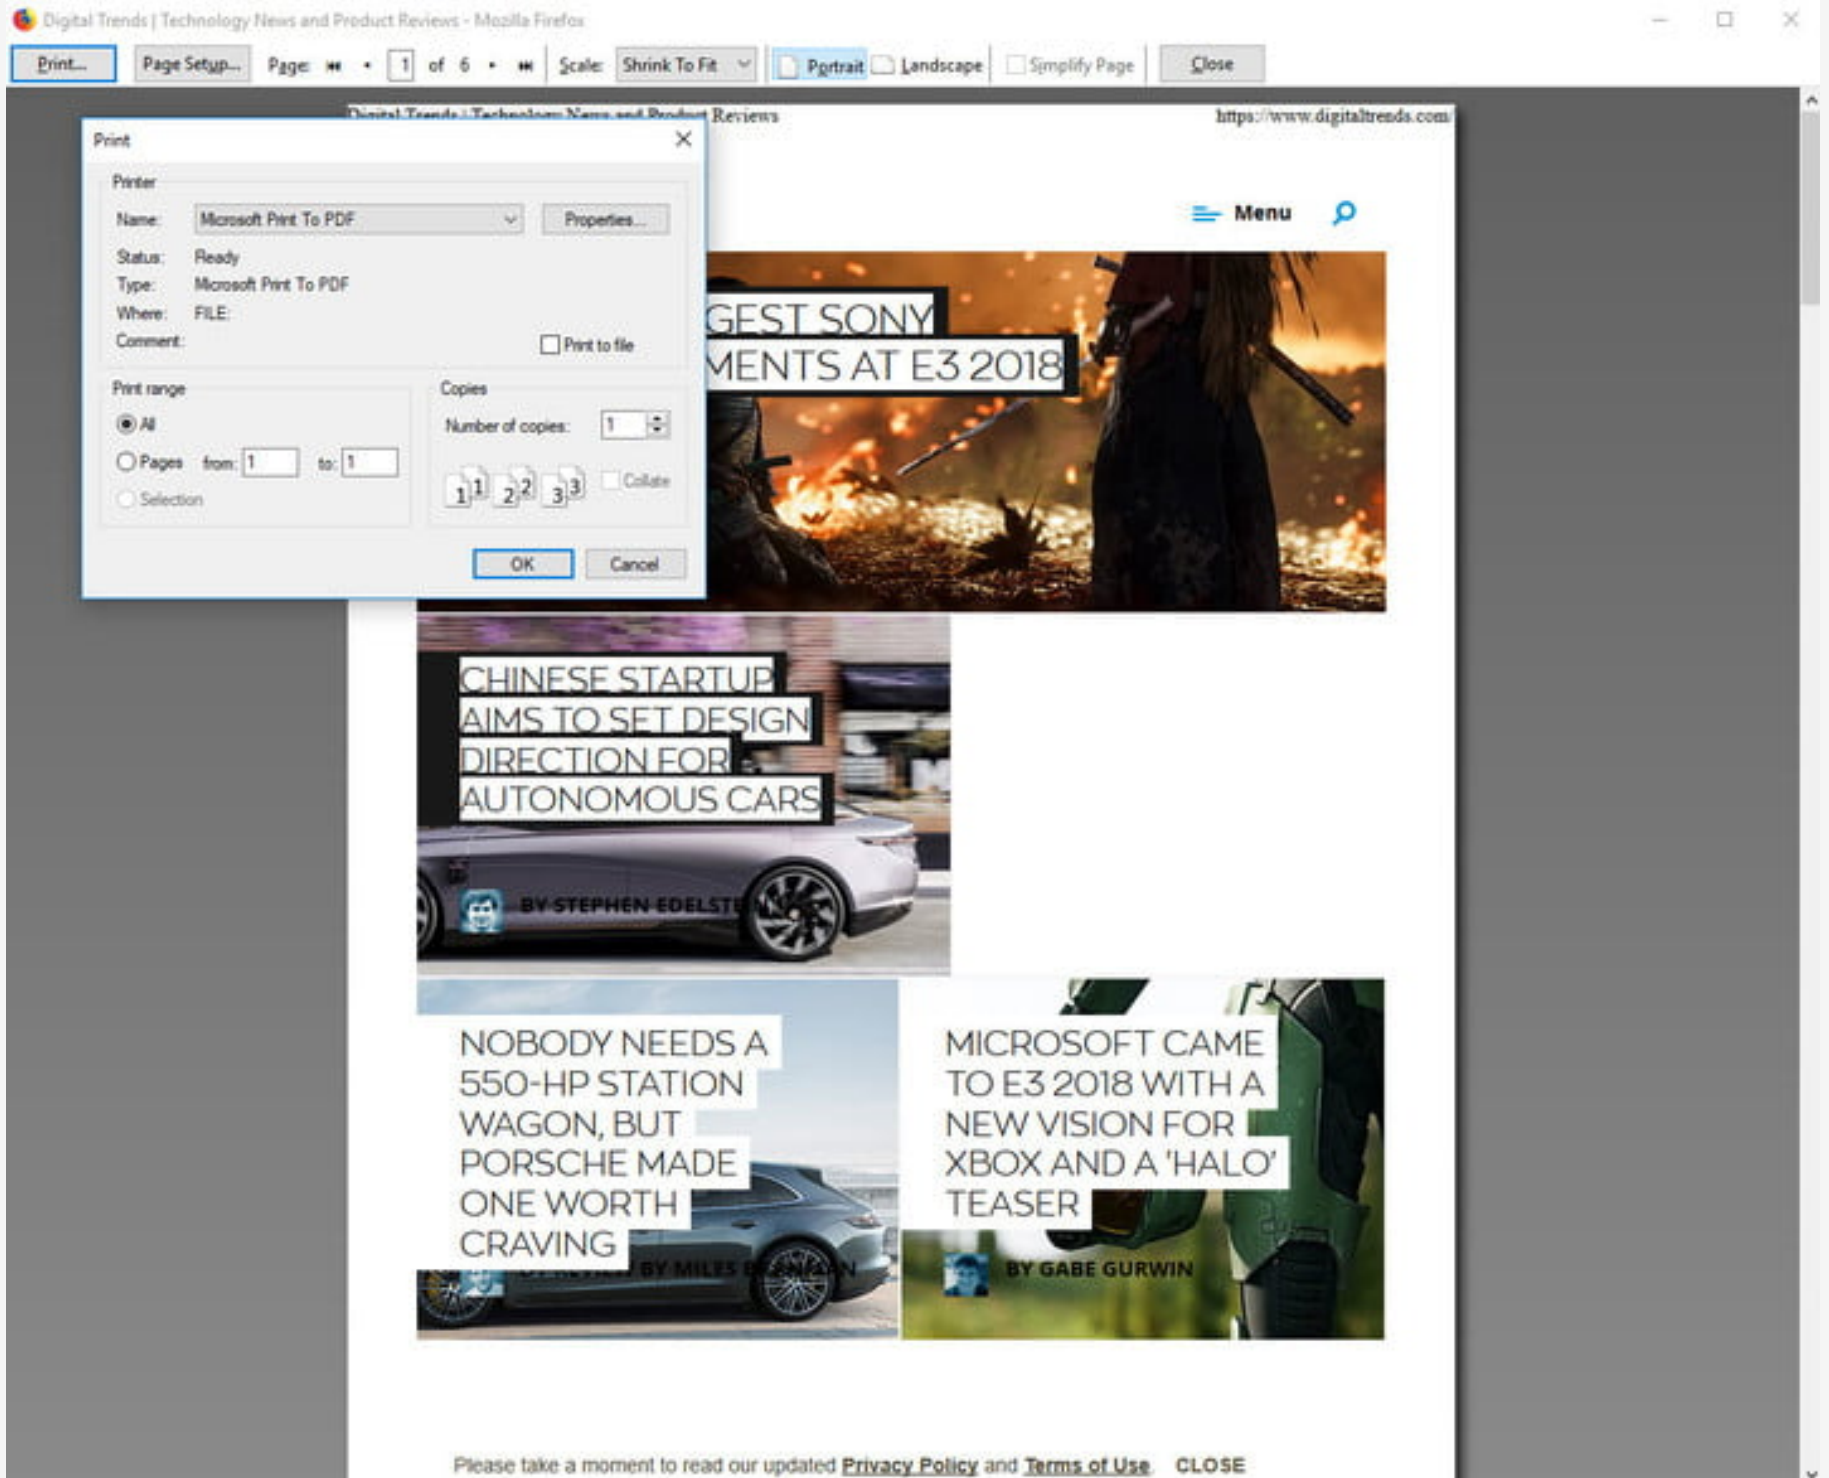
Digital Trends | Technology News and Product Reviews - Mozilla Firefox

Print... Page Setup... Page: 1 of 6 Scale: Shrink To Fit Portrait Landscape Simplify Page Close

Digital Trends | Technology News and Product Reviews https://www.digitaltrends.com/

Print

Printer
Name: Microsoft Print To PDF Properties...
Status: Ready
Type: Microsoft Print To PDF
Where: FILE:
Comment:
Print to file

Print range
All
Pages from: 1 to: 1
Selection

Copies
Number of copies: 1
1 1 2 2 3 3 Collate

OK Cancel

Menu

GEST SONY
MENTS AT E3 2018

CHINESE STARTUP AIMS TO SET DESIGN DIRECTION FOR AUTONOMOUS CARS

BY STEPHEN EDELST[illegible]

NOBODY NEEDS A 550-HP STATION WAGON, BUT PORSCHE MADE ONE WORTH CRAVING

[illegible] BY MILES BRANMAN

MICROSOFT CAME TO E3 2018 WITH A NEW VISION FOR XBOX AND A 'HALO' TEASER

BY GABE GURWIN

Please take a moment to read our updated Privacy Policy and Terms of Use. CLOSE